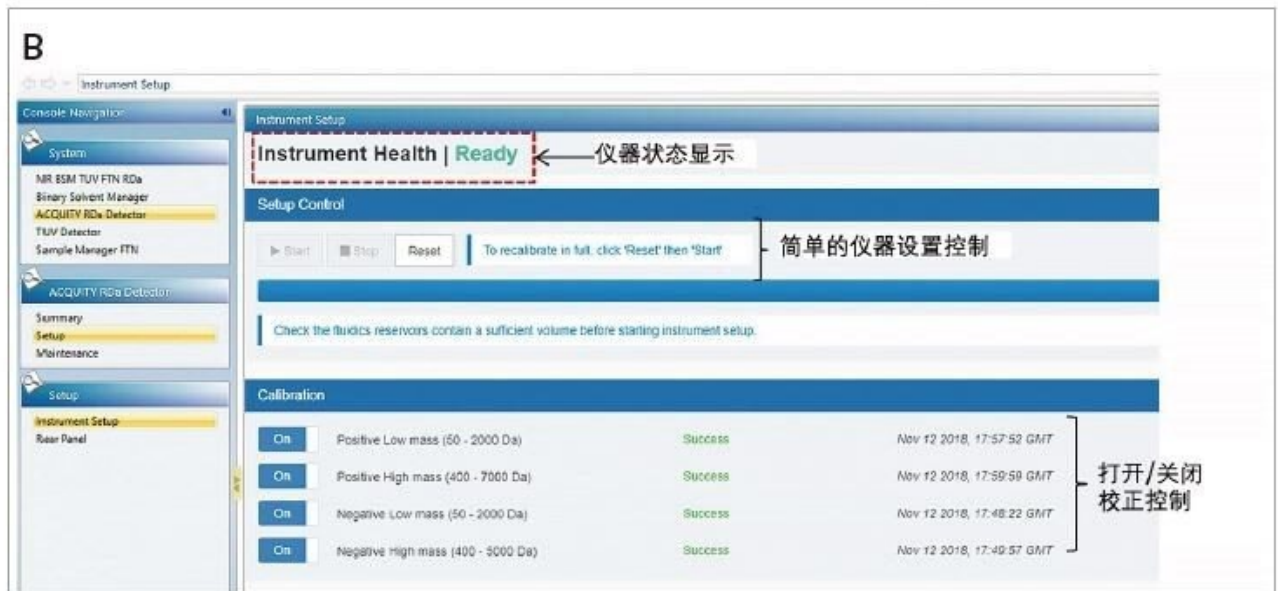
B

Instrument Setup

Console Navigation

System

NR BSM TUV FTN RDa
Binary Solvent Manager
ACQUITY RDa Detector
TUV Detector
Sample Manager FTN

ACQUITY RDa Detector

Summary
Setup
Maintenance

Setup

Instrument Setup
Rear Panel

Instrument Setup

Instrument Health | Ready

仪器状态显示

Setup Control

▶ Start ■ Stop Reset

To recalibrate in full, click 'Reset' then 'Start'

简单的仪器设置控制

Check the fluidics reservoirs contain a sufficient volume before starting instrument setup.

Calibration

| | | | |
|---|---|---|---|
| On | Positive Low mass (50 - 2000 Da) | Success | Nov 12 2018, 17:57:52 GMT |
| On | Positive High mass (400 - 7000 Da) | Success | Nov 12 2018, 17:59:59 GMT |
| On | Negative Low mass (50 - 2000 Da) | Success | Nov 12 2018, 17:48:22 GMT |
| On | Negative High mass (400 - 5000 Da) | Success | Nov 12 2018, 17:49:57 GMT |

打开/关闭校正控制